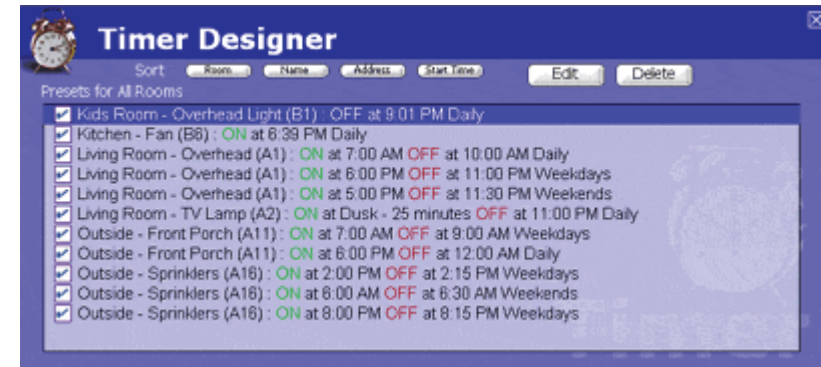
Timer Designer

Sort Room Name Address Start Time Edit Delete

Presets for All Rooms

Kids Room - Overhead Light (B1) : OFF at 9:01 PM Daily
Kitchen - Fan (B6) : ON at 6:39 PM Daily
Living Room - Overhead (A1) : ON at 7:00 AM OFF at 10:00 AM Daily
Living Room - Overhead (A1) : ON at 6:00 PM OFF at 11:00 PM Weekdays
Living Room - Overhead (A1) : ON at 5:00 PM OFF at 11:30 PM Weekends
Living Room - TV Lamp (A2) : ON at Dusk - 25 minutes OFF at 11:00 PM Daily
Outside - Front Porch (A11) : ON at 7:00 AM OFF at 9:00 AM Weekdays
Outside - Front Porch (A11) : ON at 6:00 PM OFF at 12:00 AM Daily
Outside - Sprinklers (A16) : ON at 2:00 PM OFF at 2:15 PM Weekdays
Outside - Sprinklers (A16) : ON at 6:00 AM OFF at 6:30 AM Weekends
Outside - Sprinklers (A16) : ON at 8:00 PM OFF at 8:15 PM Weekdays